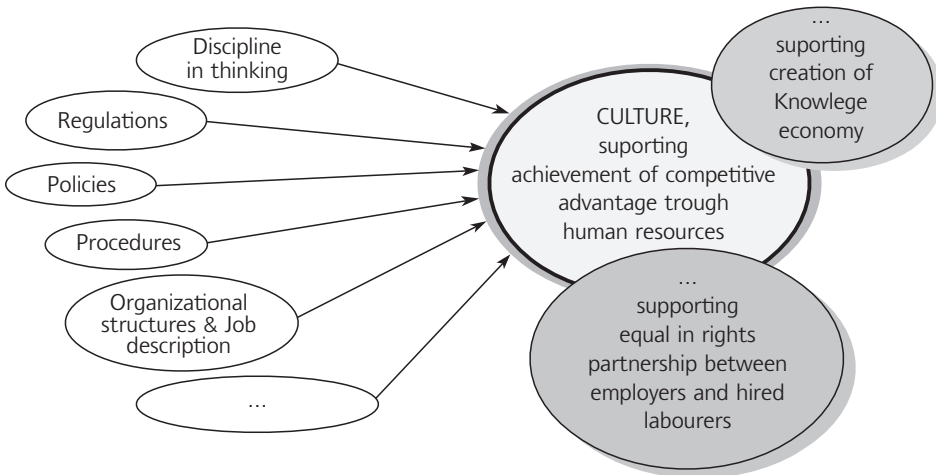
Discipline in thinking

Regulations

Policies

Procedures

Organizational structures & Job description

...

CULTURE, suporting achievement of competitive advantage trough human resources

... suporting creation of Knowlege economy

... supporting equal in rights partnership between employers and hired labourers